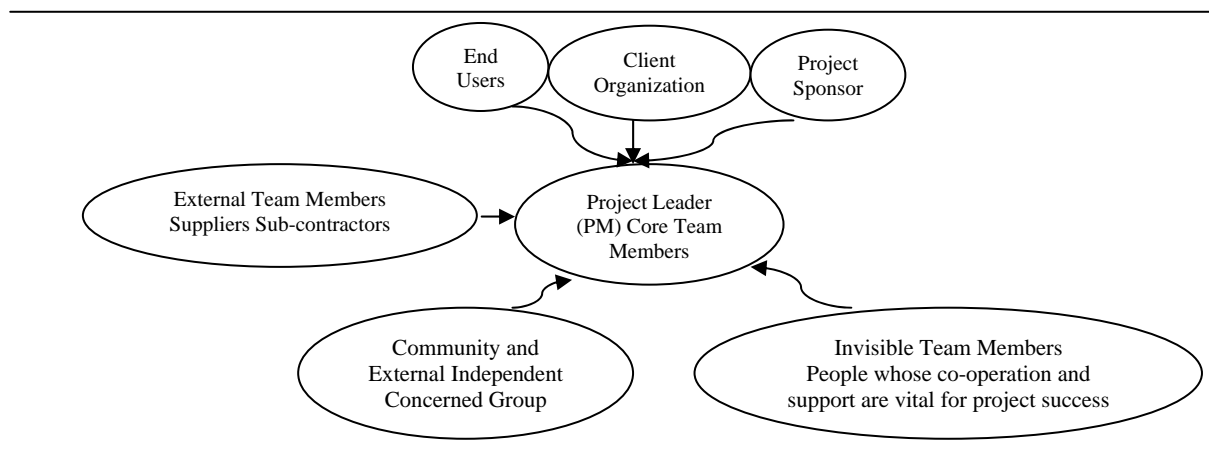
End Users

Client Organization

Project Sponsor

External Team Members Suppliers Sub-contractors

Project Leader (PM) Core Team Members

Community and External Independent Concerned Group

Invisible Team Members People whose co-operation and support are vital for project success